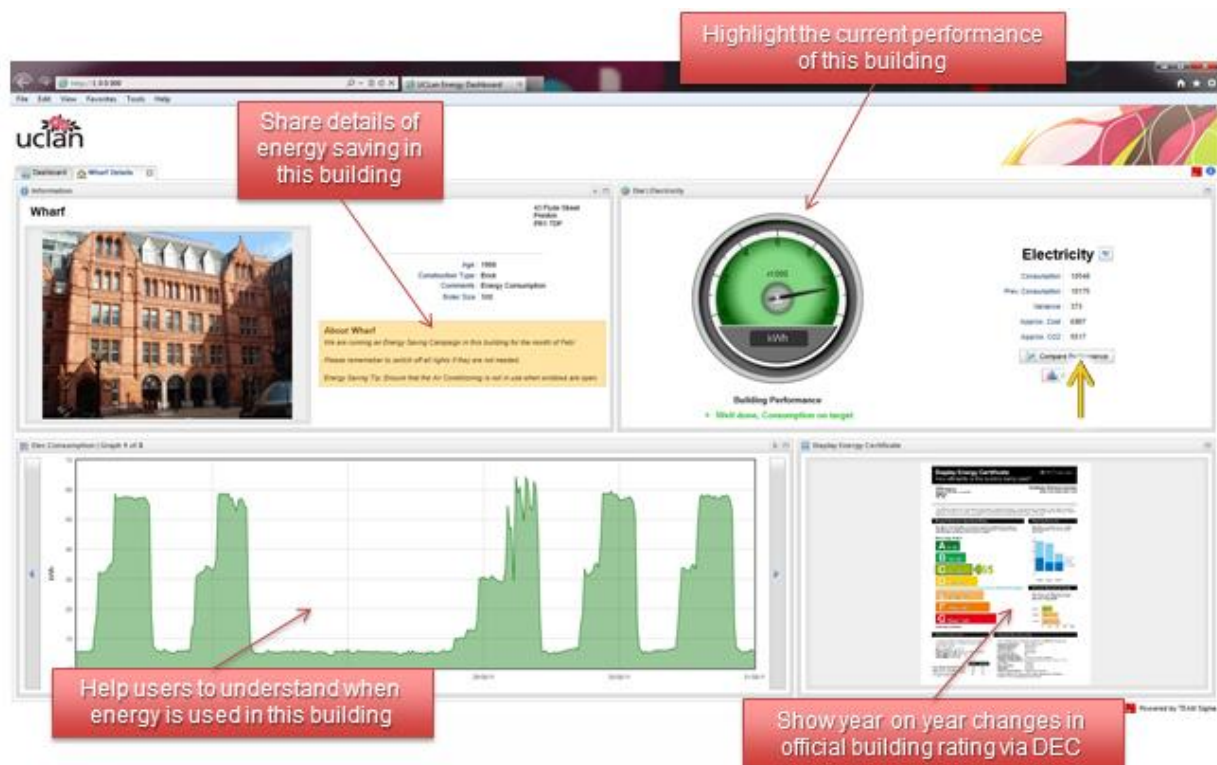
Highlight the current performance of this building

http://1.0.0.300

UCLan Energy Dashboard

File Edit View Favorites Tools Help

uclan

Share details of energy saving in this building

Dashboard

Wharf Details

Information

Dial | Electricity

Wharf

41 Flute Street
Preston
PR1 7DP

Age : 1900
Construction Type : Brick
Comments : Energy Consumption
Boiler Size : 500

About Wharf

We are running an Energy Saving Campaign in this building for the month of Feb!

Please remember to switch off all lights if they are not needed.

Energy Saving Tip: Ensure that the Air Conditioning is not in use when windows are open.

kWh

Building Performance

Well done, Consumption on target

Electricity

Consumption : 13548
Prev. Consumption : 13175
Variance : 373
Approx. Cost : £987
Approx. CO2 : 6517

Compare Performance

Elec Consumption | Graph 4 of 8

kWh

Display Energy Certificate

Display Energy Certificate

65

Help users to understand when energy is used in this building

Show year on year changes in official building rating via DEC

Powered by TEAM Sigma